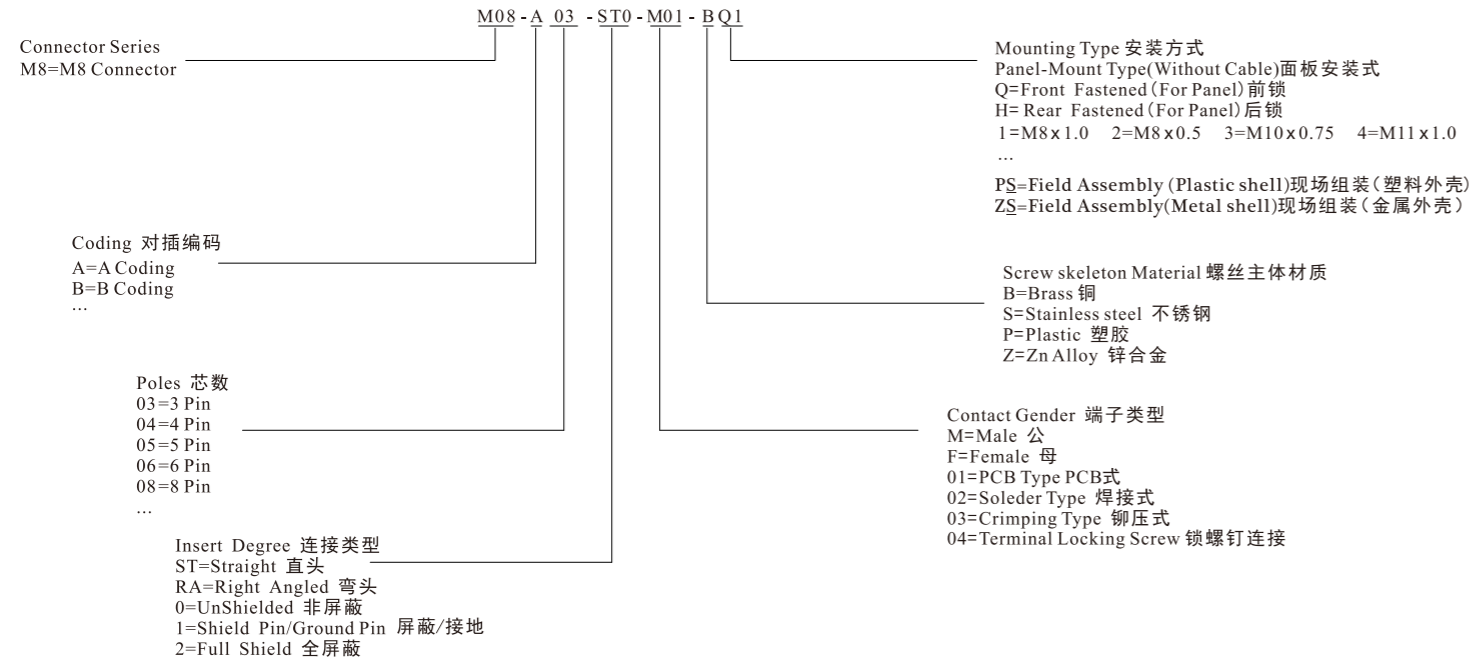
M08 - A 03 - ST0 - M01 - B Q1

Connector Series
M8=M8 Connector

Mounting Type 安装方式
Panel-Mount Type(Without Cable)面板安装式
Q=Front Fastened (For Panel) 前锁
H= Rear Fastened (For Panel) 后锁
1=M8 x 1.0 2=M8 x 0.5 3=M10 x 0.75 4=M11 x 1.0
...

PS=Field Assembly (Plastic shell)现场组装（塑料外壳）
ZS=Field Assembly(Metal shell)现场组装（金属外壳）

Coding 对插编码
A=A Coding
B=B Coding
...

Screw skeleton Material 螺丝主体材质
B=Brass 铜
S=Stainless steel 不锈钢
P=Plastic 塑胶
Z=Zn Alloy 锌合金

Poles 芯数
03=3 Pin
04=4 Pin
05=5 Pin
06=6 Pin
08=8 Pin
...

Contact Gender 端子类型
M=Male 公
F=Female 母
01=PCB Type PCB式
02=Soleder Type 焊接式
03=Crimping Type 铆压式
04=Terminal Locking Screw 锁螺钉连接

Insert Degree 连接类型
ST=Straight 直头
RA=Right Angled 弯头
0=UnShielded 非屏蔽
1=Shield Pin/Ground Pin 屏蔽/接地
2=Full Shield 全屏蔽